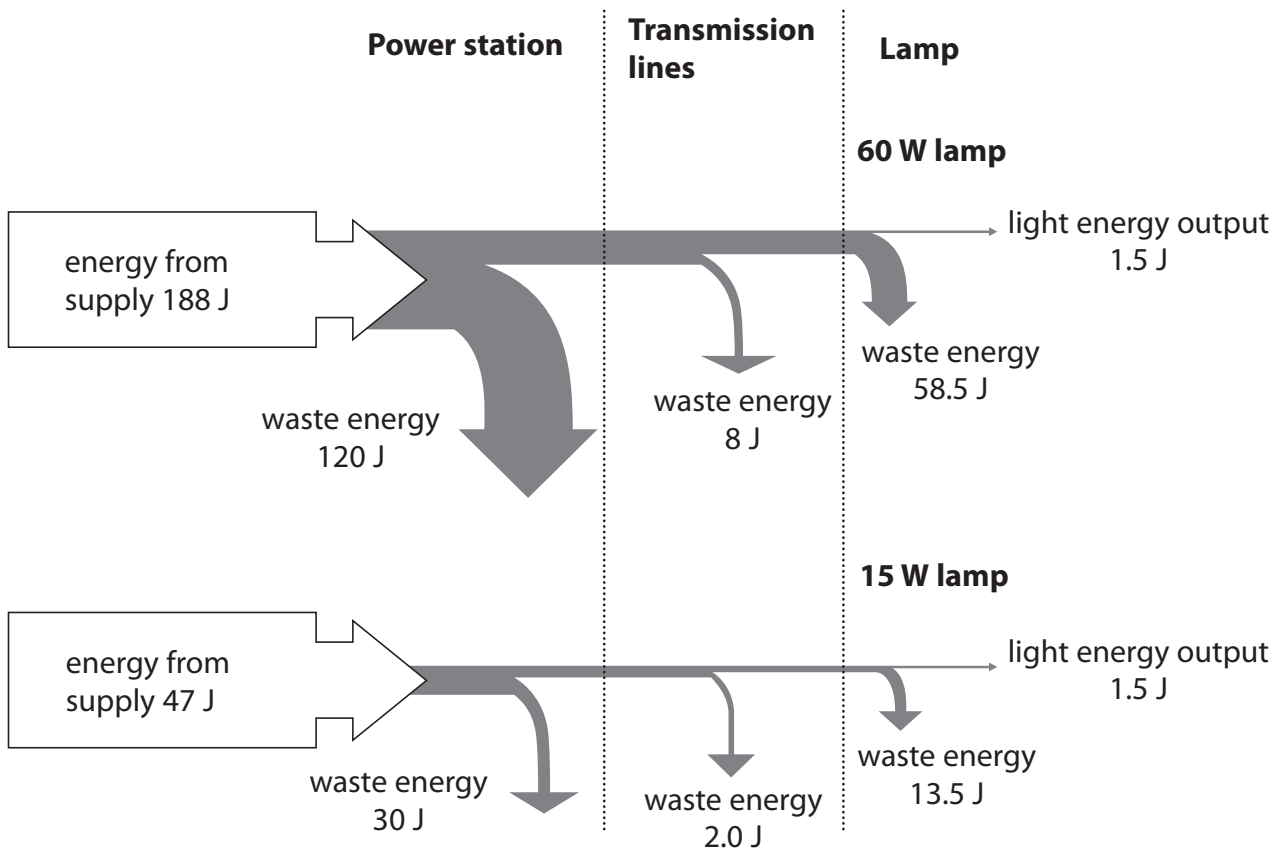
Power station

Transmission lines

Lamp

60 W lamp

energy from supply 188 J

light energy output 1.5 J

waste energy 58.5 J

waste energy 8 J

waste energy 120 J

15 W lamp

energy from supply 47 J

light energy output 1.5 J

waste energy 13.5 J

waste energy 30 J

waste energy 2.0 J